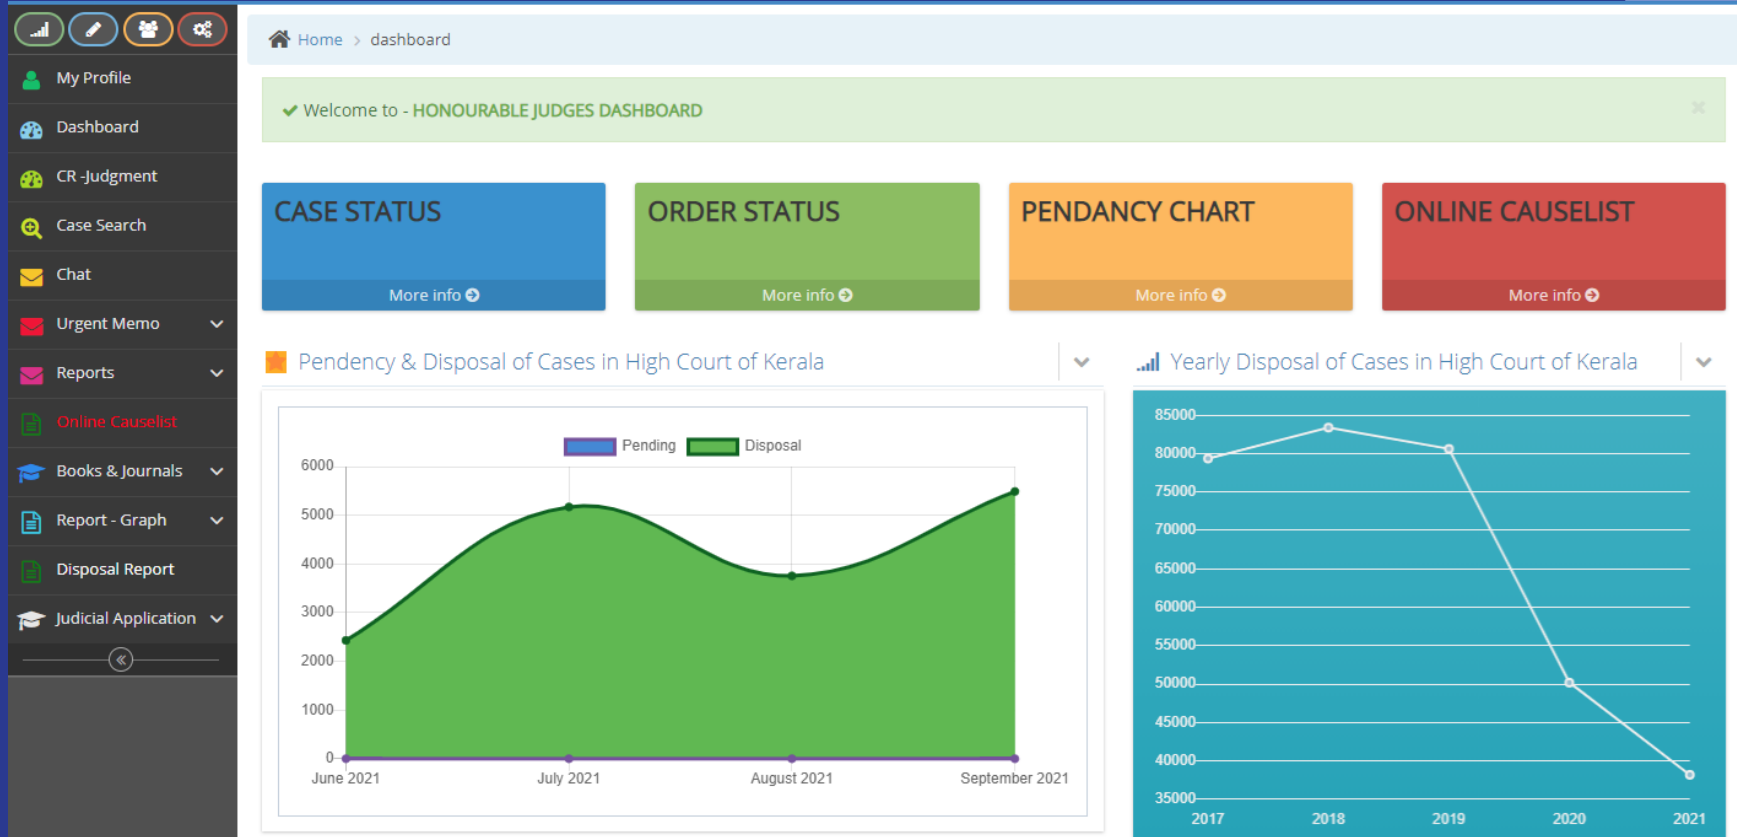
My Profile
Dashboard
CR -Judgment
Case Search
Chat
Urgent Memo
Reports
Online Causelist
Books & Journals
Report - Graph
Disposal Report
Judicial Application

Home > dashboard

Welcome to - HONOURABLE JUDGES DASHBOARD

CASE STATUS
More info

ORDER STATUS
More info

PENDANCY CHART
More info

ONLINE CAUSELIST
More info

Pendency & Disposal of Cases in High Court of Kerala

Pending Disposal
6000
5000
4000
3000
2000
1000
0
June 2021 July 2021 August 2021 September 2021

Yearly Disposal of Cases in High Court of Kerala

85000
80000
75000
70000
65000
60000
55000
50000
45000
40000
35000
2017 2018 2019 2020 2021